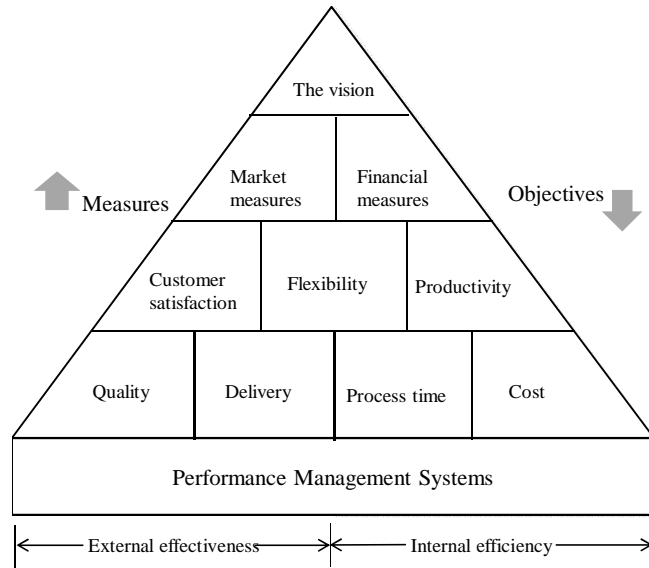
The vision

Measures

Market measures

Financial measures

Objectives

Customer satisfaction

Flexibility

Productivity

Quality

Delivery

Process time

Cost

Performance Management Systems

External effectiveness

Internal efficiency